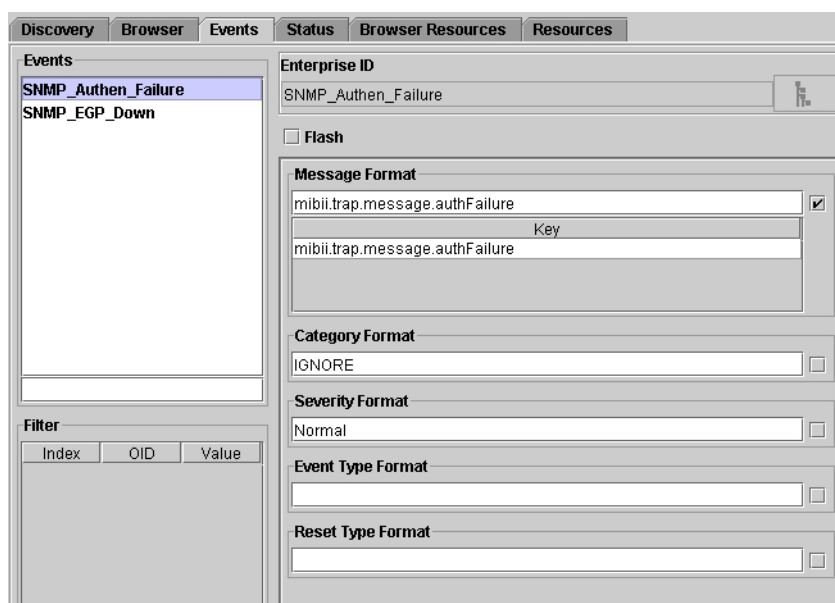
Discovery | Browser | Events | Status | Browser Resources | Resources

Events

SNMP_Authen_Failure
SNMP_EGP_Down

Filter

| Index | OID | Value |
|---|---|---|

Enterprise ID

SNMP_Authen_Failure

Flash

Message Format

mibii.trap.message.authFailure

| Key |
|---|
| mibii.trap.message.authFailure |

Category Format

IGNORE

Severity Format

Normal

Event Type Format

Reset Type Format